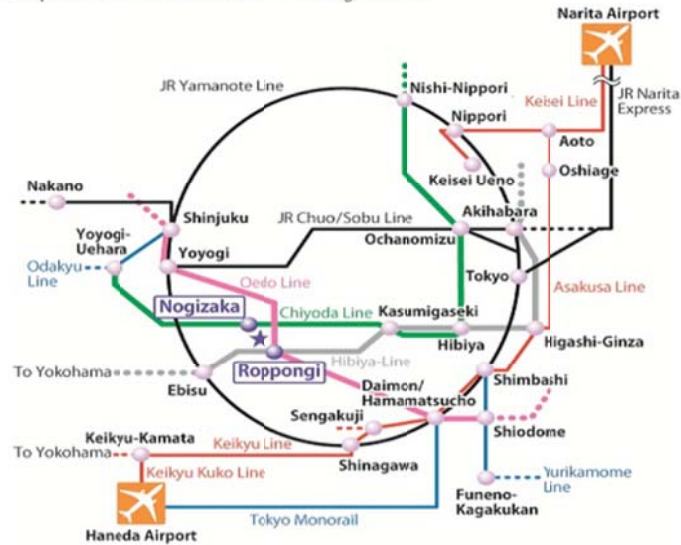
Narita Airport
JR Yamanote Line
Nishi-Nippori
Nippori
Keisei Line
JR Narita Express
Aoto
Oshiage
Keisei Ueno
Nakano
Shinjuku
JR Chuo/Sobu Line
Akihabara
Yoyogi-Uehara
Yoyogi
Ochanomizu
Odakyu Line
Oedo Line
Tokyo
Asakusa Line
Nogizaka
Chiyoda Line
Kasumigaseki
Hibiya
Higashi-Ginza
Hibiya Line
To Yokohama
Ebisu
Roppongi
Daimon/ Hamamatsucho
Shimbashi
Sengakuji
Keikyu-Kamata
Keikyu Line
Shiodome
To Yokohama
Keikyu Kuko Line
Shinagawa
Yurikamome Line
Funeno-Kagakukan
Haneda Airport
Tokyo Monorail